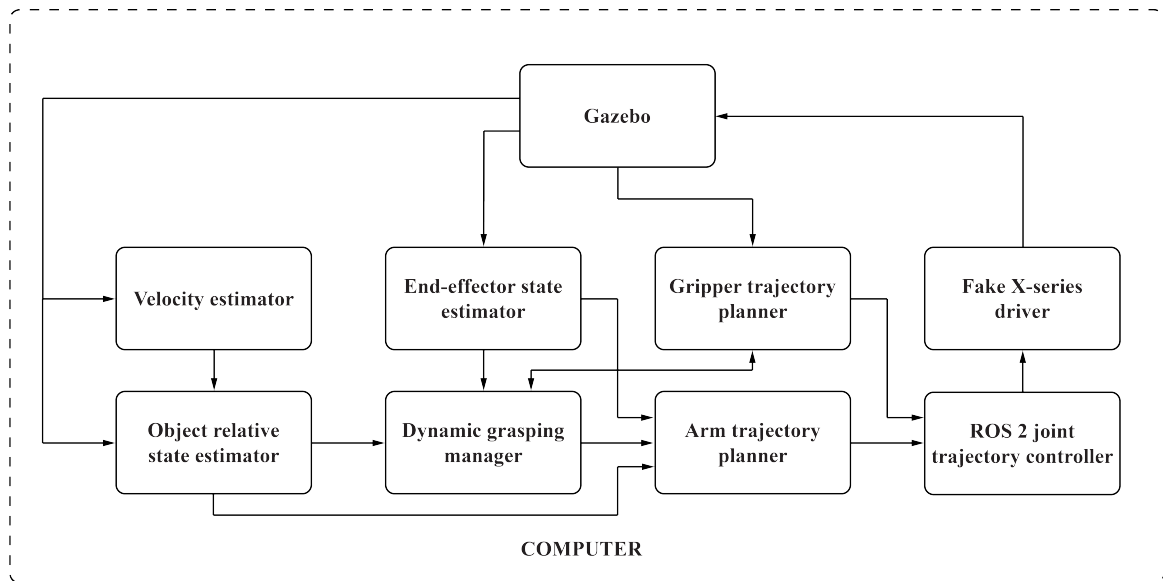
Gazebo

Velocity estimator

End-effector state estimator

Gripper trajectory planner

Fake X-series driver

Object relative state estimator

Dynamic grasping manager

Arm trajectory planner

ROS 2 joint trajectory controller

COMPUTER